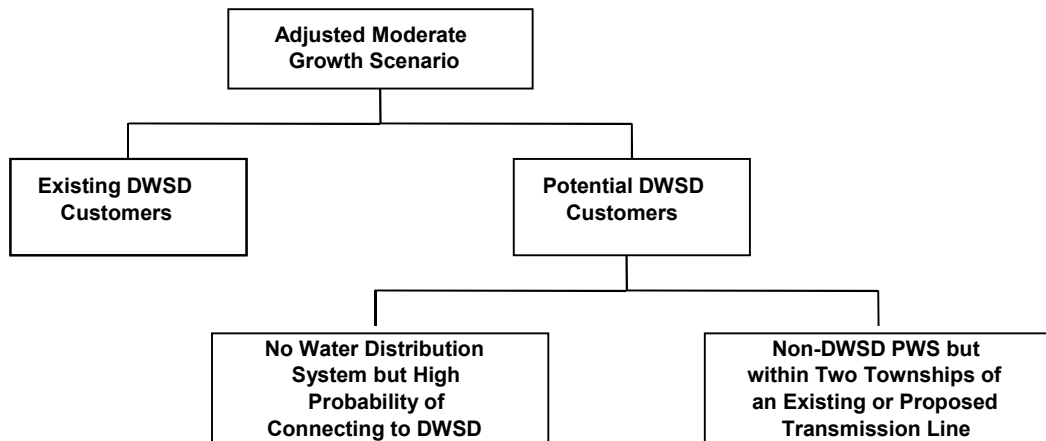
Adjusted Moderate Growth Scenario

Existing DWSD Customers

Potential DWSD Customers

No Water Distribution System but High Probability of Connecting to DWSD

Non-DWSD PWS but within Two Townships of an Existing or Proposed Transmission Line